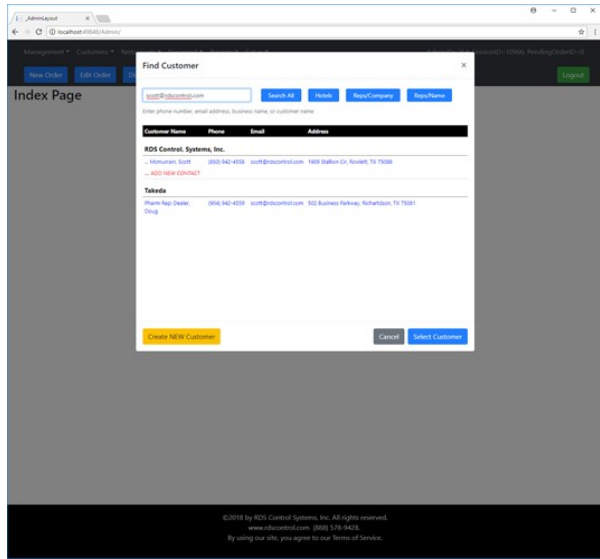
_AdminLayout ×

localhost:49640/Admin/

Management ▾ Customers ▾ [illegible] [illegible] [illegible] PendingOrderID=0

New Order Edit Order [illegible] Logout

Index Page

Find Customer ×

scott@rdscontrol.com Search All Hotels Reps/Company Reps/Name

Enter phone number, email address, business name, or customer name

| Customer Name | Phone | Email | Address |
|---|---|---|---|

RDS Control. Systems, Inc.

... Mcmurrain, Scott (830) 942-4558 scott@rdscontrol.com 1609 Stallion Cir, Rowlett, TX 75088

... ADD NEW CONTACT

Takeda

Pharm Rep Dealer, Doug (904) 942-4559 scott@rdscontrol.com 502 Business Parkway, Richardson, TX 75081

Create NEW Customer Cancel Select Customer

©2018 by RDS Control Systems, Inc. All rights reserved.
www.rdscontrol.com (888) 578-9428.
By using our site, you agree to our Terms of Service.